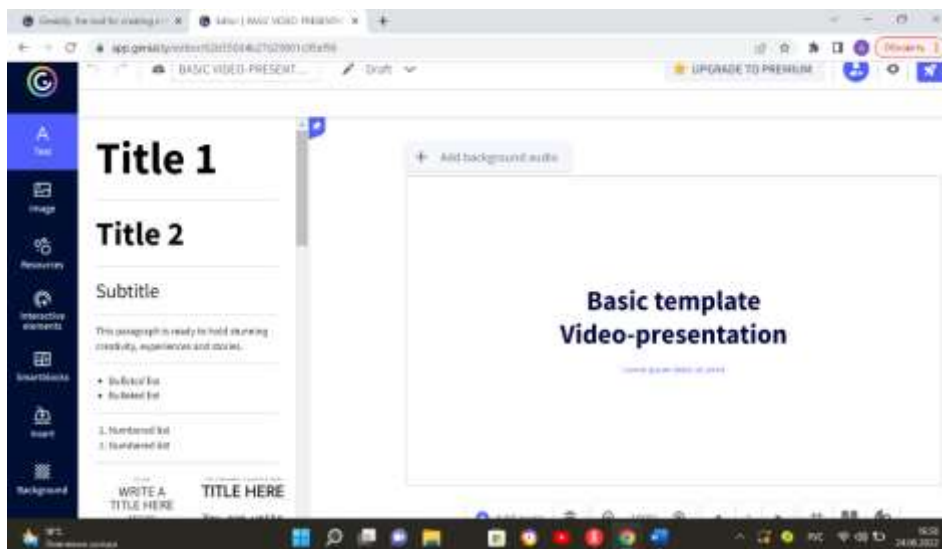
Genially, the tool for creating i... × Edit | BASIC VIDEO PRESENT... × +

app.genial.ly/editor/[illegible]

Обновить

BASIC VIDEO-PRESENT... Draft

UPGRADE TO PREMIUM

Text

Image

Resources

Interactive elements

Smartblocks

Insert

Background

Title 1

Title 2

Subtitle

This paragraph is ready to hold stunning creativity, experiences and stories.

• Bulleted list
• Bulleted list

1. Numbered list
2. Numbered list

WRITE A TITLE HERE

TITLE HERE

Add background audio

Basic template
Video-presentation

Lorem ipsum dolor sit amet

РУС
24.08.2022